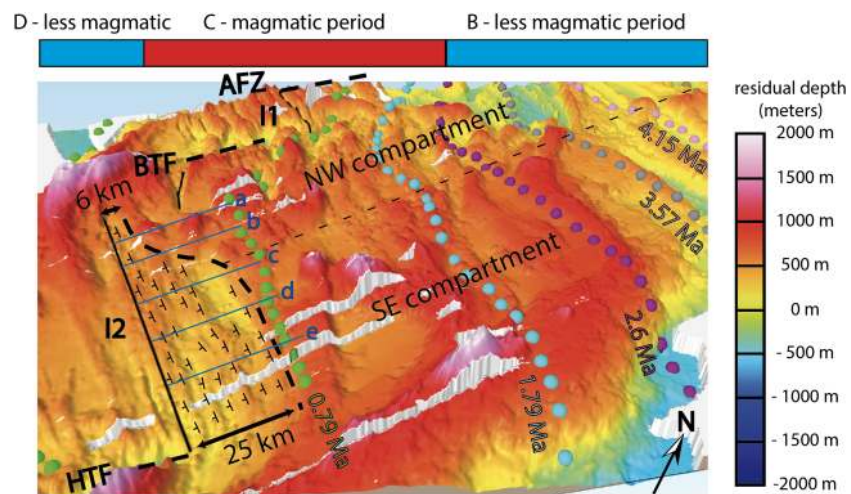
D - less magmatic
C - magmatic period
B - less magmatic period

AFZ
I1
BTF
NW compartment
6 km
a
b
c
d
e
I2
SE compartment
25 km
HTF
0.79 Ma
1.79 Ma
2.6 Ma
3.57 Ma
4.15 Ma
N

residual depth (meters)
2000 m
1500 m
1000 m
500 m
0 m
- 500 m
- 1000 m
- 1500 m
-2000 m